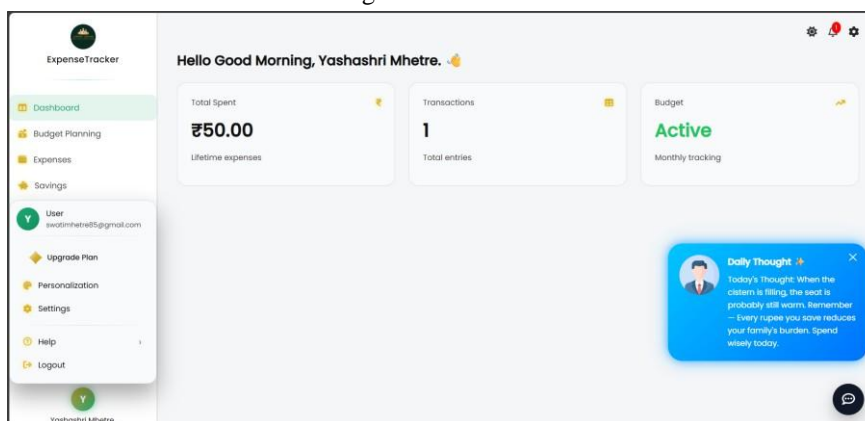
ExpenseTracker

Hello Good Morning, Yashashri Mhetre.

Dashboard
Budget Planning
Expenses
Savings

Y
User
swatimhetre85@gmail.com

Upgrade Plan
Personalization
Settings
Help
Logout

Y
Yashashri Mhetre

Total Spent
₹50.00
Lifetime expenses

Transactions
1
Total entries

Budget
Active
Monthly tracking

Daily Thought ✨
Today's Thought: When the cistern is filling, the seat is probably still warm. Remember — Every rupee you save reduces your family's burden. Spend wisely today.